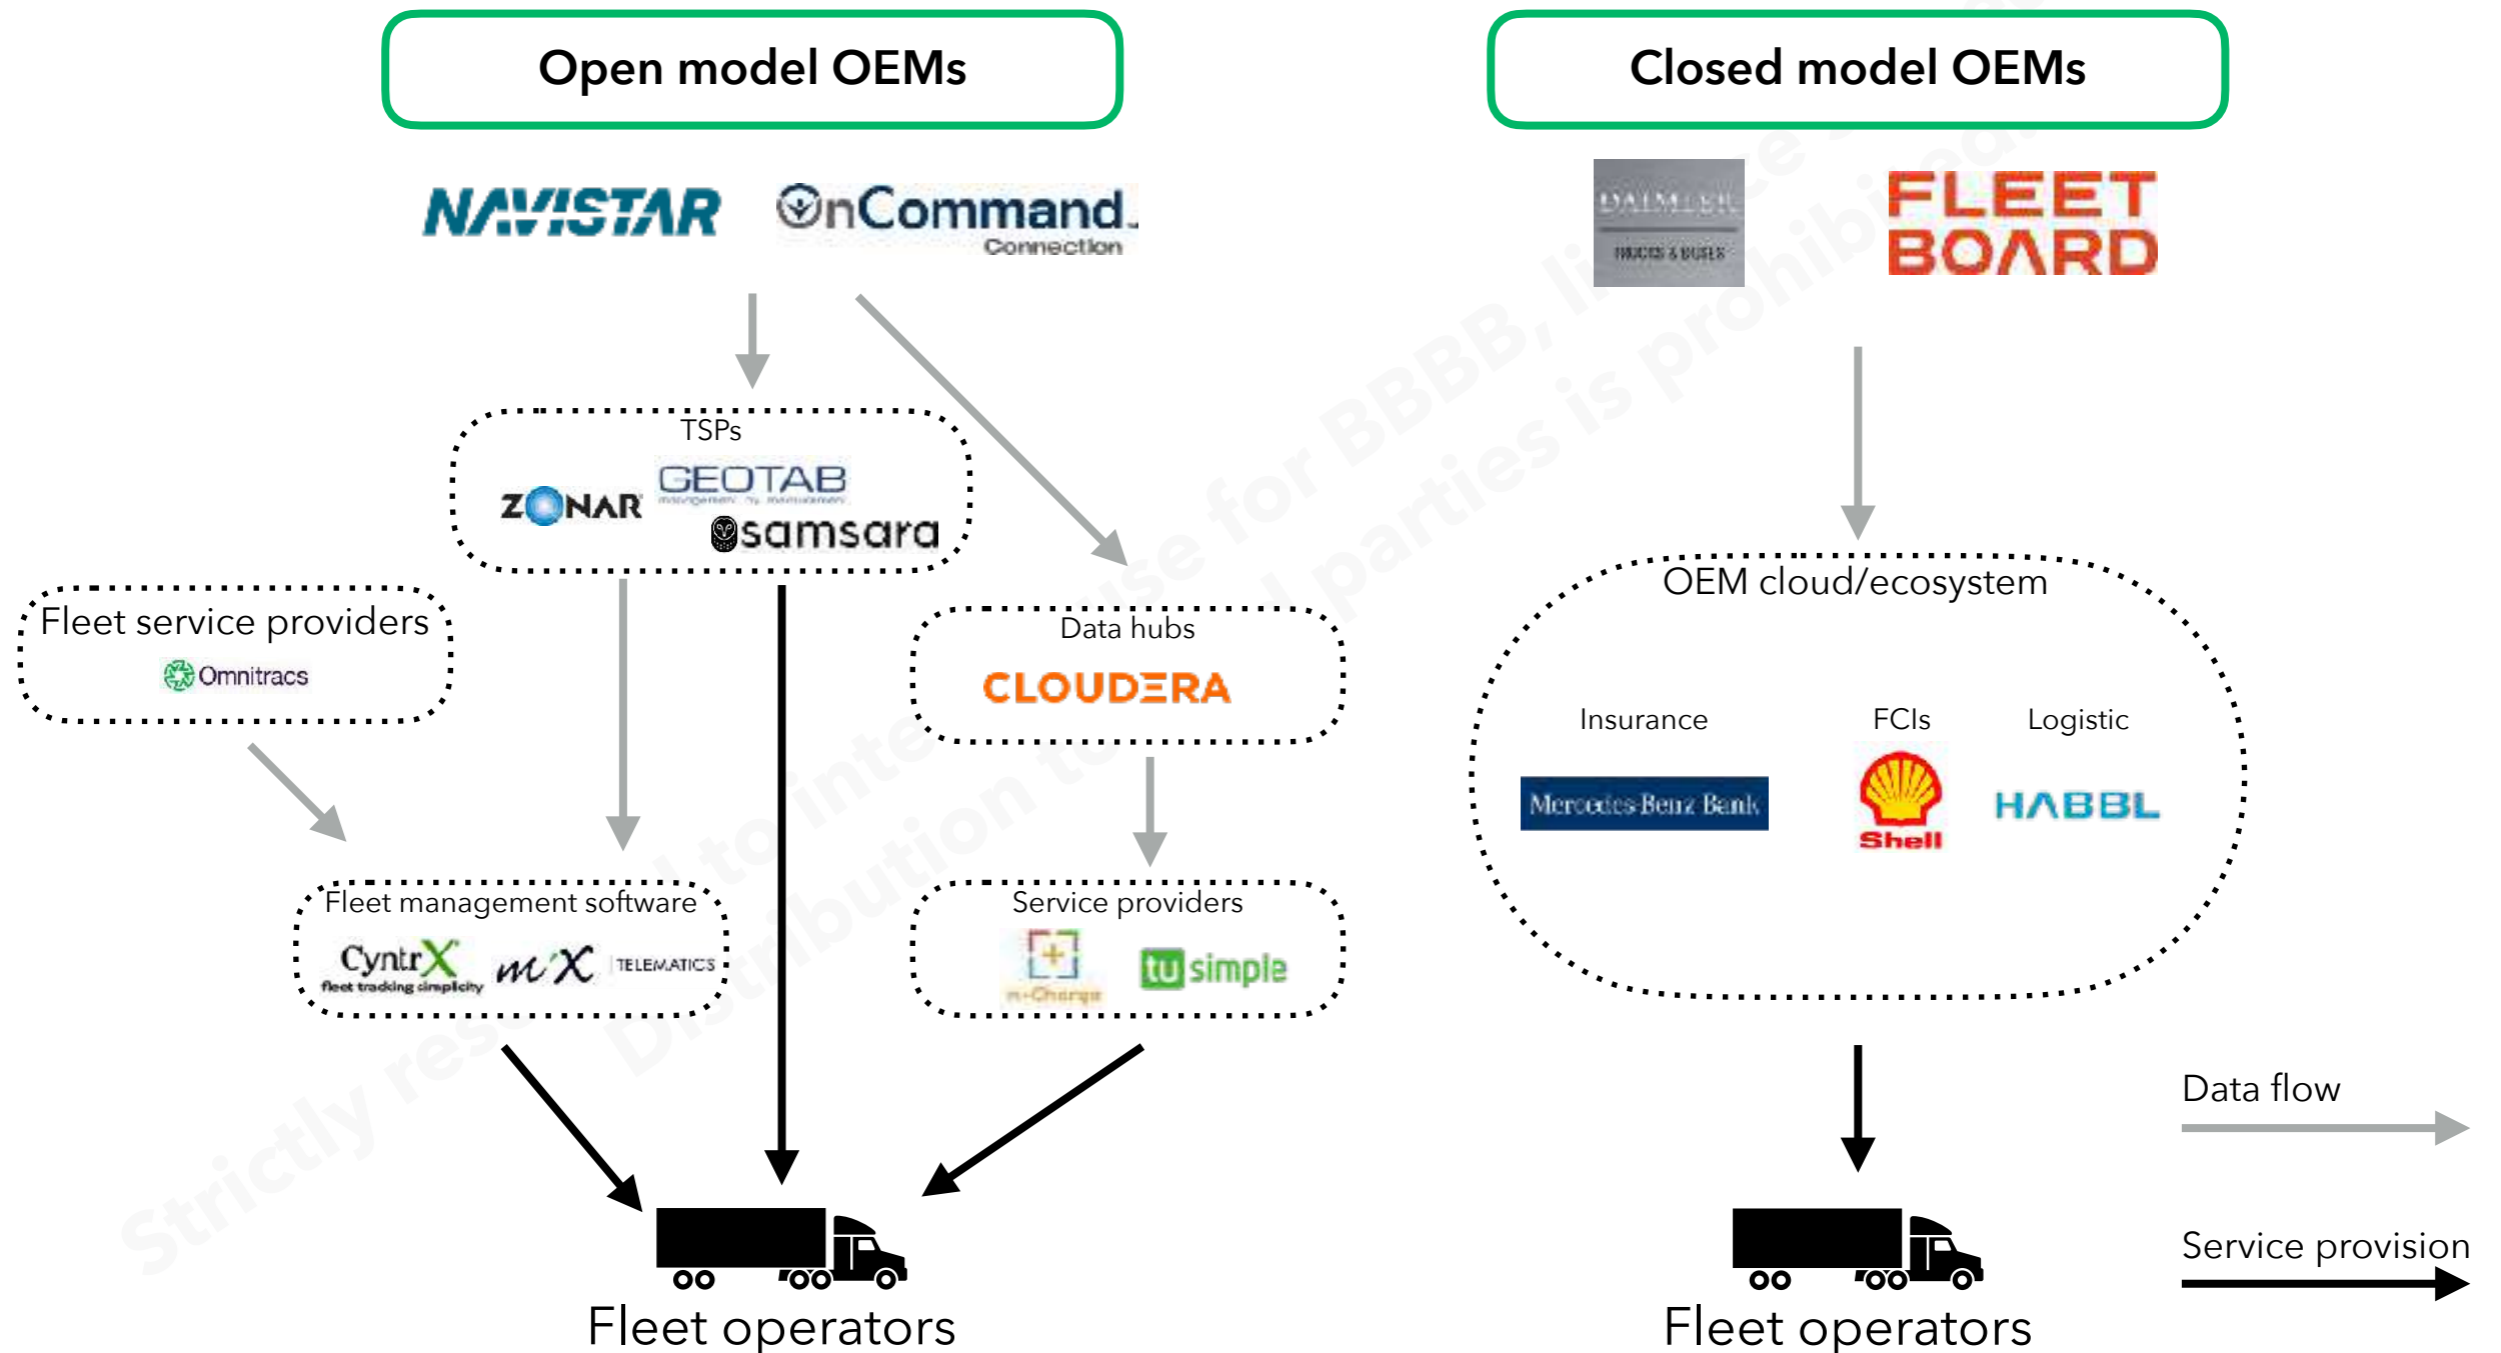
Open model OEMs

NAVISTAR OnCommand Connection

TSPs
ZONAR GEOTAB samsara

Fleet service providers
Omnitracs

Data hubs
CLOUDERA

Fleet management software
CyntrX fleet tracking simplicity MiX TELEMATICS

Service providers
n-Charge tusimple

Fleet operators

Closed model OEMs

DAIMLER TRUCKS & BUSES FLEET BOARD

OEM cloud/ecosystem

Insurance FCIs Logistic
Mercedes-Benz Bank Shell HABBL

Fleet operators

Data flow

Service provision

Strictly restricted to internal use for BBBB, Distribution to third parties is prohibited